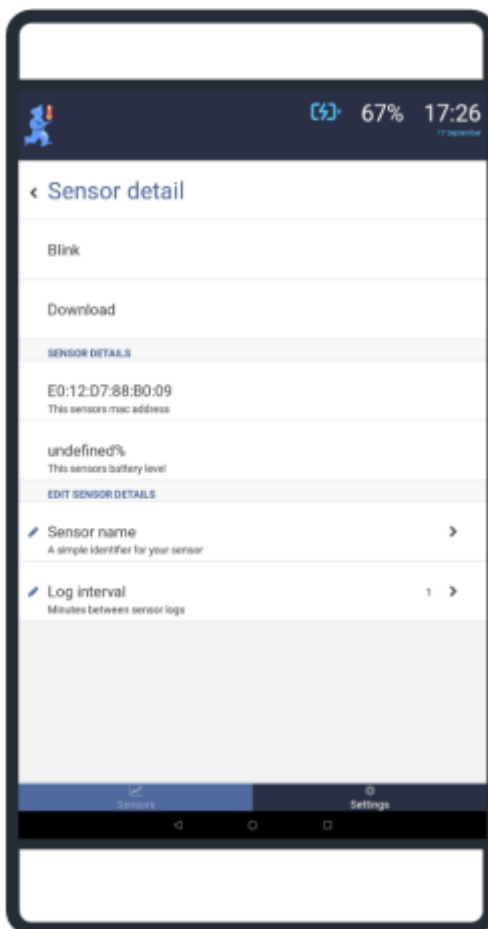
67% 17:26
17 September

‹ Sensor detail

Blink

Download

SENSOR DETAILS

E0:12:D7:88:B0:09
This sensors mac address

undefined%
This sensors battery level

EDIT SENSOR DETAILS

Sensor name
A simple identifier for your sensor

Log interval
Minutes between sensor logs
1

Sensors
Settings